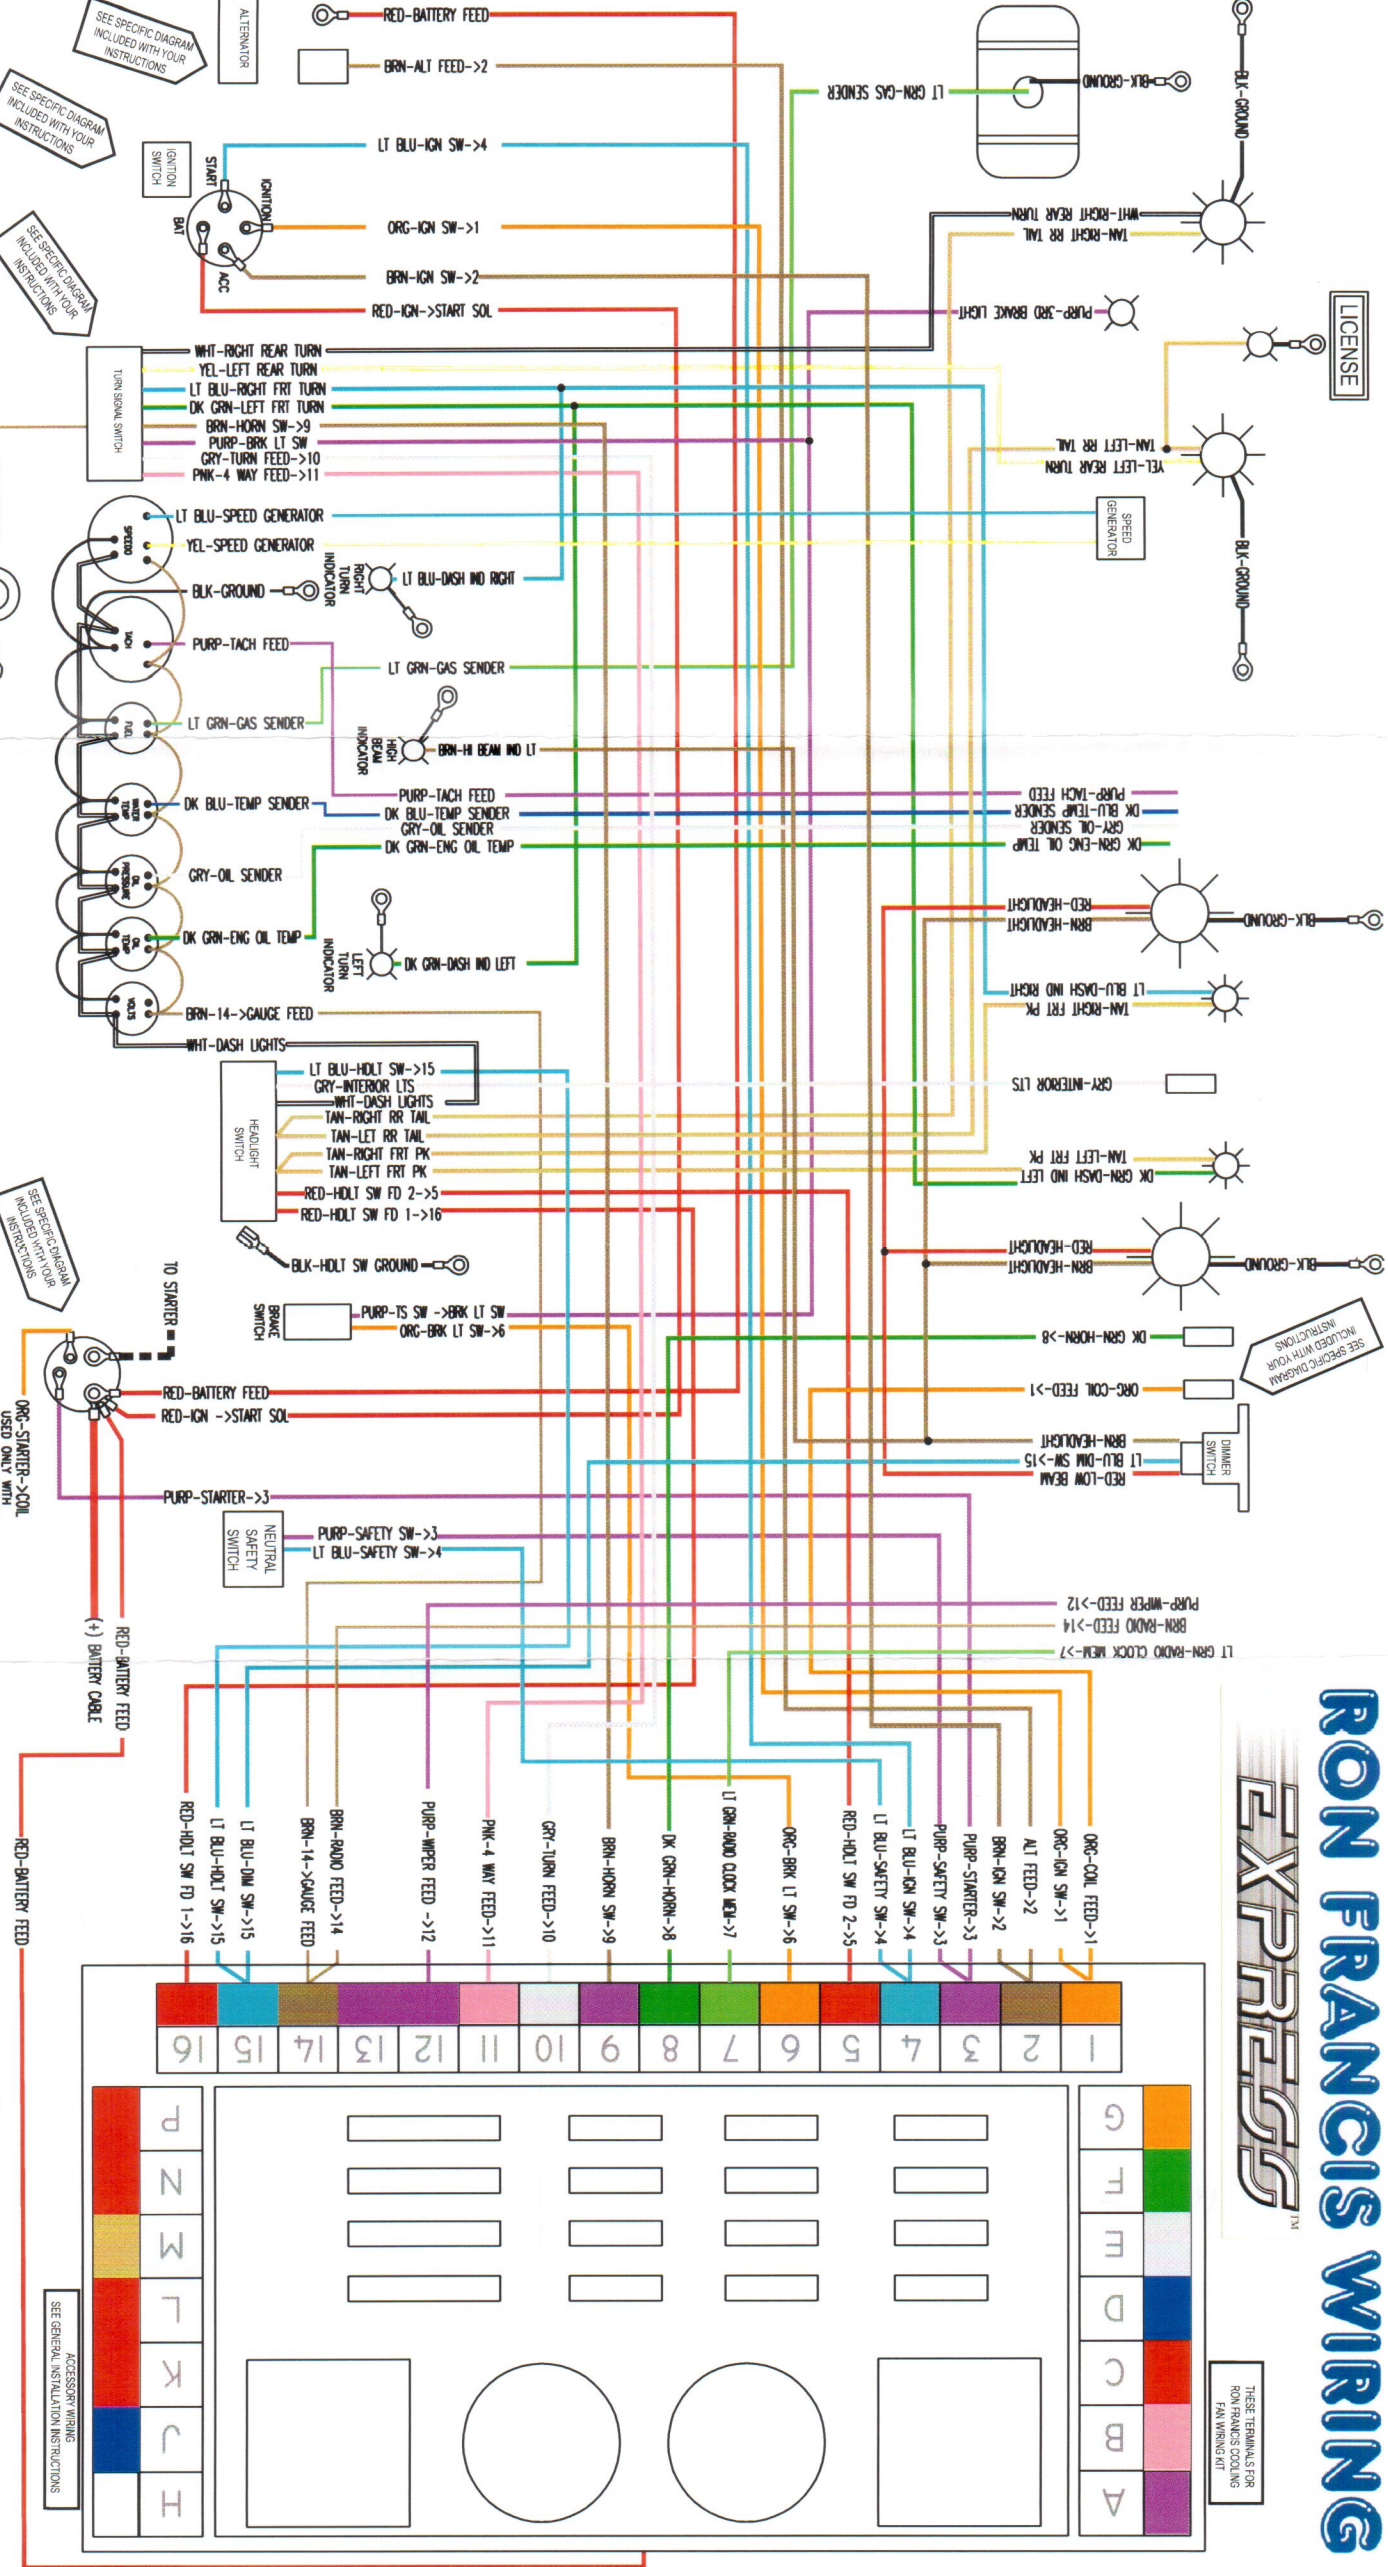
SEE SPECIFIC DIAGRAM INCLUDED WITH YOUR INSTRUCTIONS

ALTERNATOR

RED-BATTERY FEED

BRN-ALT FEED->2

SEE SPECIFIC DIAGRAM INCLUDED WITH YOUR INSTRUCTIONS

IGNITION SWITCH

START

IGNITION

BAT

ACC

LT BLU-IGN SW->4

ORG-IGN SW->1

BRN-IGN SW->2

RED-IGN->START SOL

SEE SPECIFIC DIAGRAM INCLUDED WITH YOUR INSTRUCTIONS

LT GRN-GAS SENDER

BLK-GROUND

BLK-GROUND

WHT-RIGHT REAR TURN

TAN-RIGHT RR TAIL

PURP-3RD BRAKE LIGHT

LICENSE

TURN SIGNAL SWITCH

WHT-RIGHT REAR TURN

YEL-LEFT REAR TURN

LT BLU-RIGHT FRT TURN

DK GRN-LEFT FRT TURN

BRN-HORN SW->9

PURP-BRK LT SW

GRY-TURN FEED->10

PNK-4 WAY FEED->11

TAN-LEFT RR TAIL

YEL-LEFT REAR TURN

SPEEDO

LT BLU-SPEED GENERATOR

YEL-SPEED GENERATOR

SPEED GENERATOR

BLK-GROUND

RIGHT TURN INDICATOR

LT BLU-DASH IND RIGHT

BLK-GROUND

TACH

PURP-TACH FEED

LT GRN-GAS SENDER

FUEL

LT GRN-GAS SENDER

HIGH BEAM INDICATOR

BRN-HI BEAM IND LT

WATER TEMP

PURP-TACH FEED

DK BLU-TEMP SENDER

DK BLU-TEMP SENDER

GRY-OIL SENDER

DK GRN-ENG OIL TEMP

PURP-TACH FEED

DK BLU-TEMP SENDER

GRY-OIL SENDER

DK GRN-ENG OIL TEMP

OIL PRESSURE

GRY-OIL SENDER

RED-HEADLIGHT

BRN-HEADLIGHT

BLK-GROUND

OIL TEMP

DK GRN-ENG OIL TEMP

LEFT TURN INDICATOR

DK GRN-DASH IND LEFT

LT BLU-DASH IND RIGHT

TAN-RIGHT FRT PK

VOLTS

BRN-14->GAUGE FEED

WHT-DASH LIGHTS

HEADLIGHT SWITCH

LT BLU-HDLT SW->15

GRY-INTERIOR LTS

WHT-DASH LIGHTS

TAN-RIGHT RR TAIL

TAN-LET RR TAIL

TAN-RIGHT FRT PK

TAN-LEFT FRT PK

RED-HDLT SW FD 2->5

RED-HDLT SW FD 1->16

GRY-INTERIOR LTS

TAN-LEFT FRT PK

DK GRN-DASH IND LEFT

SEE SPECIFIC DIAGRAM INCLUDED WITH YOUR INSTRUCTIONS

BLK-HDLT SW GROUND

RED-HEADLIGHT

BRN-HEADLIGHT

BLK-GROUND

TO STARTER

BRAKE SWITCH

PURP-TS SW ->BRK LT SW

ORG-BRK LT SW->6

DK GRN-HORN->8

SEE SPECIFIC DIAGRAM INCLUDED WITH YOUR INSTRUCTIONS

RED-BATTERY FEED

RED-IGN ->START SOL

ORG-COIL FEED->1

ORG-STARTER->COIL USED ONLY WITH

BRN-HEADLIGHT

LT BLU-DIM SW->15

RED-LOW BEAM

DIMMER SWITCH

PURP-STARTER->3

NEUTRAL SAFETY SWITCH

PURP-SAFETY SW->3

LT BLU-SAFETY SW->4

PURP-WIPER FEED->12

BRN-RADIO FEED->14

LT GRN-RADIO CLOCK MEM->7

RED-BATTERY FEED

(+) BATTERY CABLE

RON FRANCIS WIRING

EXPRESS™

RED-BATTERY FEED

RED-HDLT SW FD 1->16

LT BLU-HDLT SW->15

LT BLU-DIM SW->15

BRN-14->GAUGE FEED

BRN-RADIO FEED->14

PURP-WIPER FEED ->12

PNK-4 WAY FEED->11

GRY-TURN FEED->10

BRN-HORN SW->9

DK GRN-HORN->8

LT GRN-RADIO CLOCK MEM->7

ORG-BRK LT SW->6

RED-HDLT SW FD 2->5

LT BLU-SAFETY SW->4

LT BLU-IGN SW->4

PURP-SAFETY SW->3

PURP-STARTER->3

BRN-IGN SW->2

ALT FEED->2

ORG-IGN SW->1

ORG-COIL FEED->1

| 16 | 15 | 14 | 13 | 12 | 11 | 10 | 9 | 8 | 7 | 6 | 5 | 4 | 3 | 2 | 1 |
|---|---|---|---|---|---|---|---|---|---|---|---|---|---|---|---|

J
N
M
L
K
C
H

G
F
E
D
C
B
A

SEE GENERAL INSTALLATION INSTRUCTIONS ACCESSORY WIRING

THESE TERMINALS FOR RON FRANCIS COOLING FAN WIRING KIT